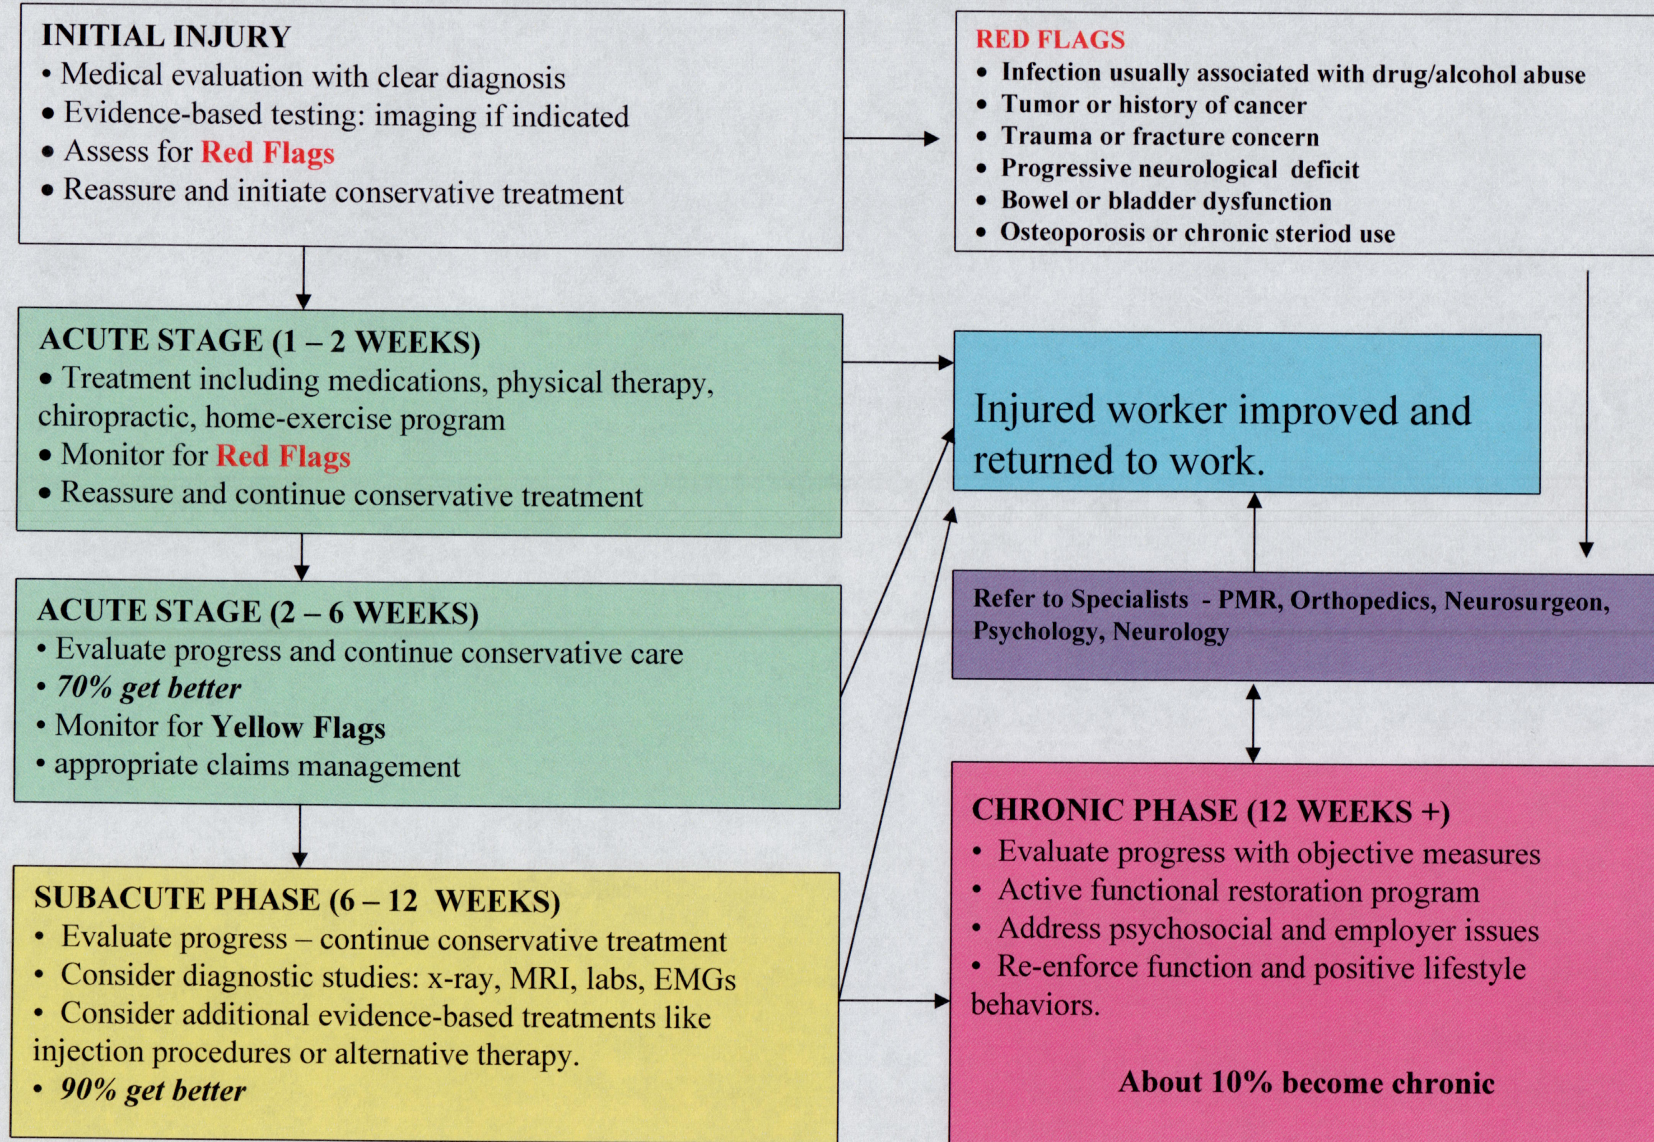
INITIAL INJURY
• Medical evaluation with clear diagnosis
• Evidence-based testing: imaging if indicated
• Assess for Red Flags
• Reassure and initiate conservative treatment

RED FLAGS
• Infection usually associated with drug/alcohol abuse
• Tumor or history of cancer
• Trauma or fracture concern
• Progressive neurological deficit
• Bowel or bladder dysfunction
• Osteoporosis or chronic steriod use

ACUTE STAGE (1 – 2 WEEKS)
• Treatment including medications, physical therapy, chiropractic, home-exercise program
• Monitor for Red Flags
• Reassure and continue conservative treatment

Injured worker improved and returned to work.

ACUTE STAGE (2 – 6 WEEKS)
• Evaluate progress and continue conservative care
• 70% get better
• Monitor for Yellow Flags
• appropriate claims management

Refer to Specialists - PMR, Orthopedics, Neurosurgeon, Psychology, Neurology

SUBACUTE PHASE (6 – 12 WEEKS)
• Evaluate progress – continue conservative treatment
• Consider diagnostic studies: x-ray, MRI, labs, EMGs
• Consider additional evidence-based treatments like injection procedures or alternative therapy.
• 90% get better

CHRONIC PHASE (12 WEEKS +)
• Evaluate progress with objective measures
• Active functional restoration program
• Address psychosocial and employer issues
• Re-enforce function and positive lifestyle behaviors.

About 10% become chronic